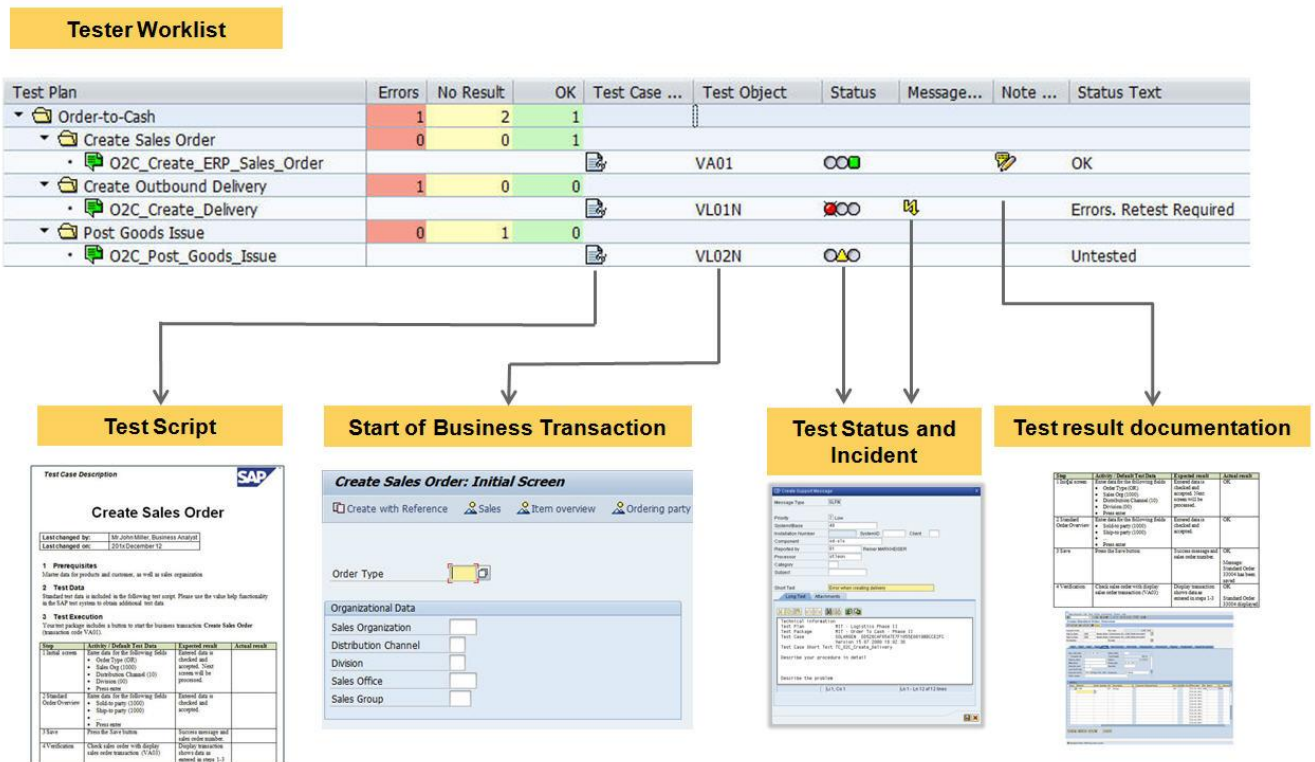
Tester Worklist

| Test Plan | Errors | No Result | OK | Test Case ... | Test Object | Status | Message... | Note ... | Status Text |
|---|---|---|---|---|---|---|---|---|---|
| Order-to-Cash | 1 | 2 | 1 | | | | | | |
| Create Sales Order | 0 | 0 | 1 | | | | | | |
| O2C_Create_ERP_Sales_Order | | | | | VA01 | | | | OK |
| Create Outbound Delivery | 1 | 0 | 0 | | | | | | |
| O2C_Create_Delivery | | | | | VL01N | | | | Errors. Retest Required |
| Post Goods Issue | 0 | 1 | 0 | | | | | | |
| O2C_Post_Goods_Issue | | | | | VL02N | | | | Untested |

Test Script

Test Case Description

SAP

Create Sales Order

Last changed by: Mr John Miller, Business Analyst
Last changed on: 201x December 12

1 Prerequisites
Master data for the products and customers, as well as sales organization

2 Test Data
Standard test data is included in the following test script. Please use the value help functionality in the SAP test system to obtain additional test data

3 Test Execution
Your test package includes a button to start the business transaction Create Sales Order (transaction code VA01).

| Step | Activity / Default Test Data | Expected result | Actual result |
|---|---|---|---|
| 1 Initial screen | Enter data for the following fields: Order Type (OR), Sales Org (1000), Distribution Channel (10), Division (00), Press enter | Entered data is checked and accepted. Next screen will be processed. | |
| 2 Standard Order Overview | Enter data for the following fields: Sold-to party (1000), Ship-to party (1000), Press enter | Entered data is checked and accepted. | |
| 3 Save | Press the Save button | Success message and sales order number. | |
| 4 Verification | Check sales order with display sales order transaction (VA03) | Display transaction shows data as entered in steps 1-3 | |

Start of Business Transaction

Create Sales Order: Initial Screen

Create with Reference  Sales  Item overview  Ordering party

Order Type

Organizational Data
Sales Organization
Distribution Channel
Division
Sales Office
Sales Group

Test Status and Incident

Create Support Message
Message Type
Priority
Installation Number
Component
Reported by
Processor
Category
Subject
Short Text  Error when creating delivery
Long Text  Attachments
Technical Information
Test Plan  MIT - Logistics Phase II
Test Package  MIT - Order To Cash - Phase II
Test Case
Test Case Short Text TC_O2C_Create_Delivery
Describe your procedure in detail
Describe the problem

Test result documentation

| Step | Activity / Default Test Data | Expected result | Actual result |
|---|---|---|---|
| 1 Initial screen | Enter data for the following fields: Order Type (OR), Sales Org (1000), Distribution Channel (10), Division (00), Press enter | Entered data is checked and accepted. Next screen will be processed. | OK |
| 2 Standard Order Overview | Enter data for the following fields: Sold-to party (1000), Ship-to party (1000), Press enter | Entered data is checked and accepted. | OK |
| 3 Save | Press the Save button | Success message and sales order number. | OK. Message: Standard Order 33004 has been saved |
| 4 Verification | Check sales order with display sales order transaction (VA03) | Display transaction shows data as entered in steps 1-3 | OK. Standard Order 33004 displayed |